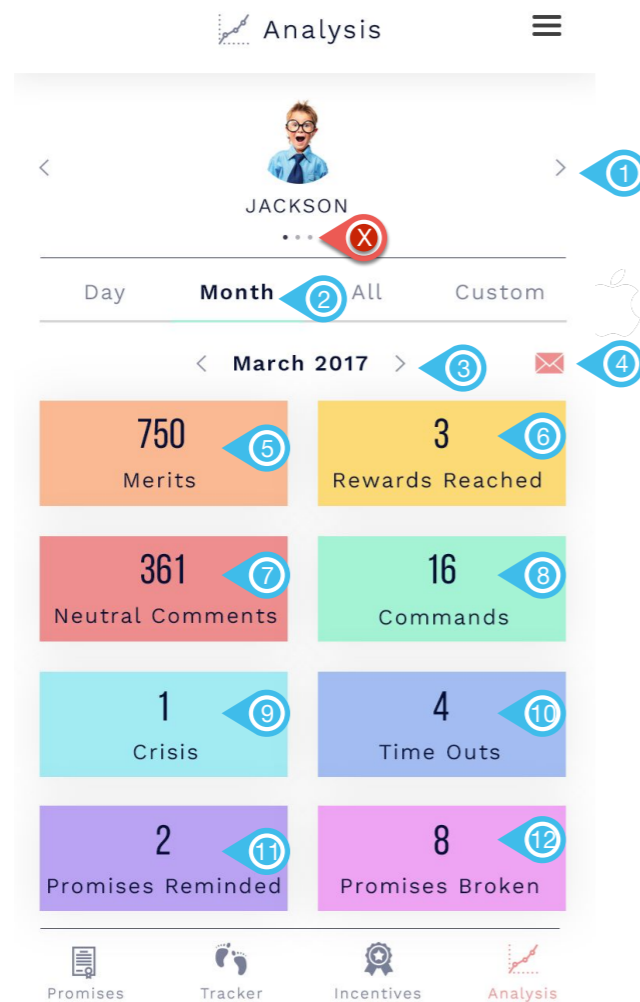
Analysis

JACKSON

1

X

Day Month 2 All Custom

March 2017 3

4

750 5
Merits

3 6
Rewards Reached

361 7
Neutral Comments

16 8
Commands

1 9
Crisis

4 10
Time Outs

2 11
Promises Reminded

8 12
Promises Broken

Promises Tracker Incentives Analysis